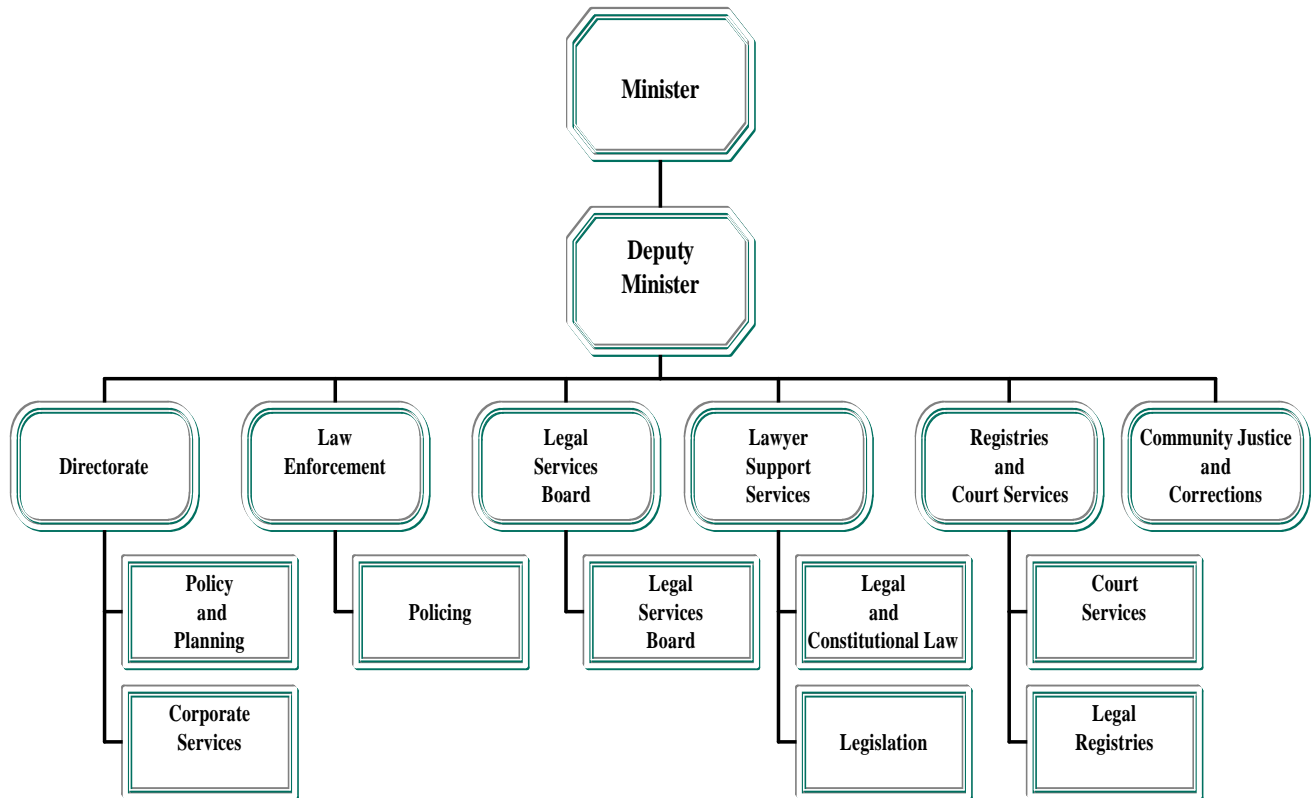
Minister

Deputy Minister

Directorate

Policy and Planning

Corporate Services

Law Enforcement

Policing

Legal Services Board

Legal Services Board

Lawyer Support Services

Legal and Constitutional Law

Legislation

Registries and Court Services

Court Services

Legal Registries

Community Justice and Corrections